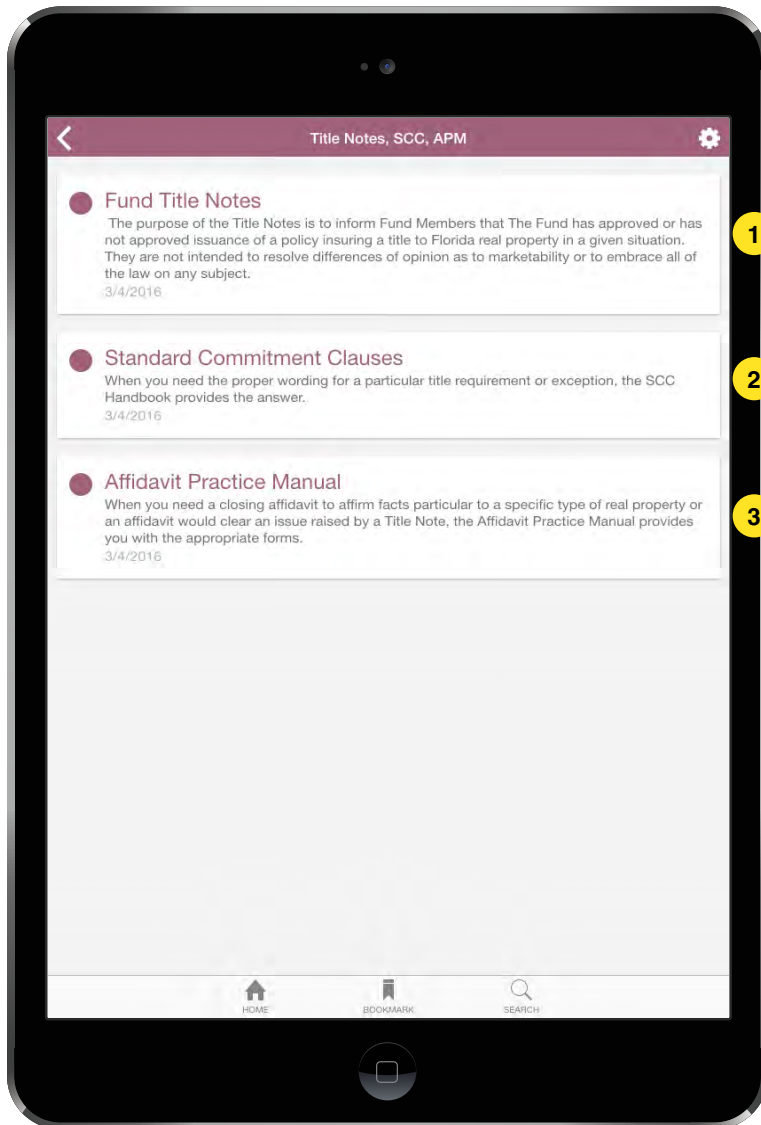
Title Notes, SCC, APM

Fund Title Notes
The purpose of the Title Notes is to inform Fund Members that The Fund has approved or has not approved issuance of a policy insuring a title to Florida real property in a given situation. They are not intended to resolve differences of opinion as to marketability or to embrace all of the law on any subject.
3/4/2016

1

Standard Commitment Clauses
When you need the proper wording for a particular title requirement or exception, the SCC Handbook provides the answer.
3/4/2016

2

Affidavit Practice Manual
When you need a closing affidavit to affirm facts particular to a specific type of real property or an affidavit would clear an issue raised by a Title Note, the Affidavit Practice Manual provides you with the appropriate forms.
3/4/2016

3

HOME
BOOKMARK
SEARCH